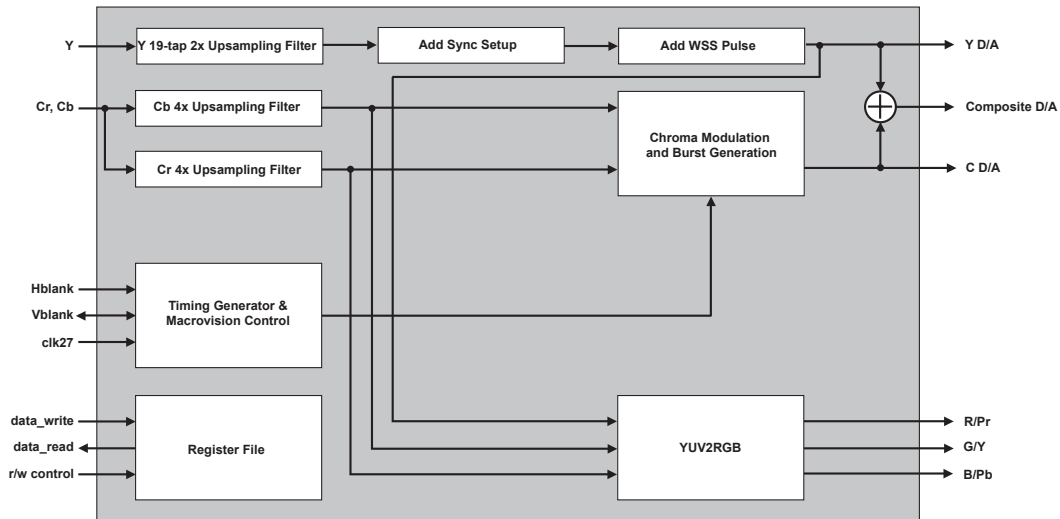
Y
Y 19-tap 2x Upsampling Filter
Add Sync Setup
Add WSS Pulse
Y D/A
Cr, Cb
Cb 4x Upsampling Filter
Chroma Modulation and Burst Generation
Composite D/A
Cr 4x Upsampling Filter
C D/A
Hblank
Vblank
clk27
Timing Generator & Macrovision Control
data_write
data_read
r/w control
Register File
YUV2RGB
R/Pr
G/Y
B/Pb